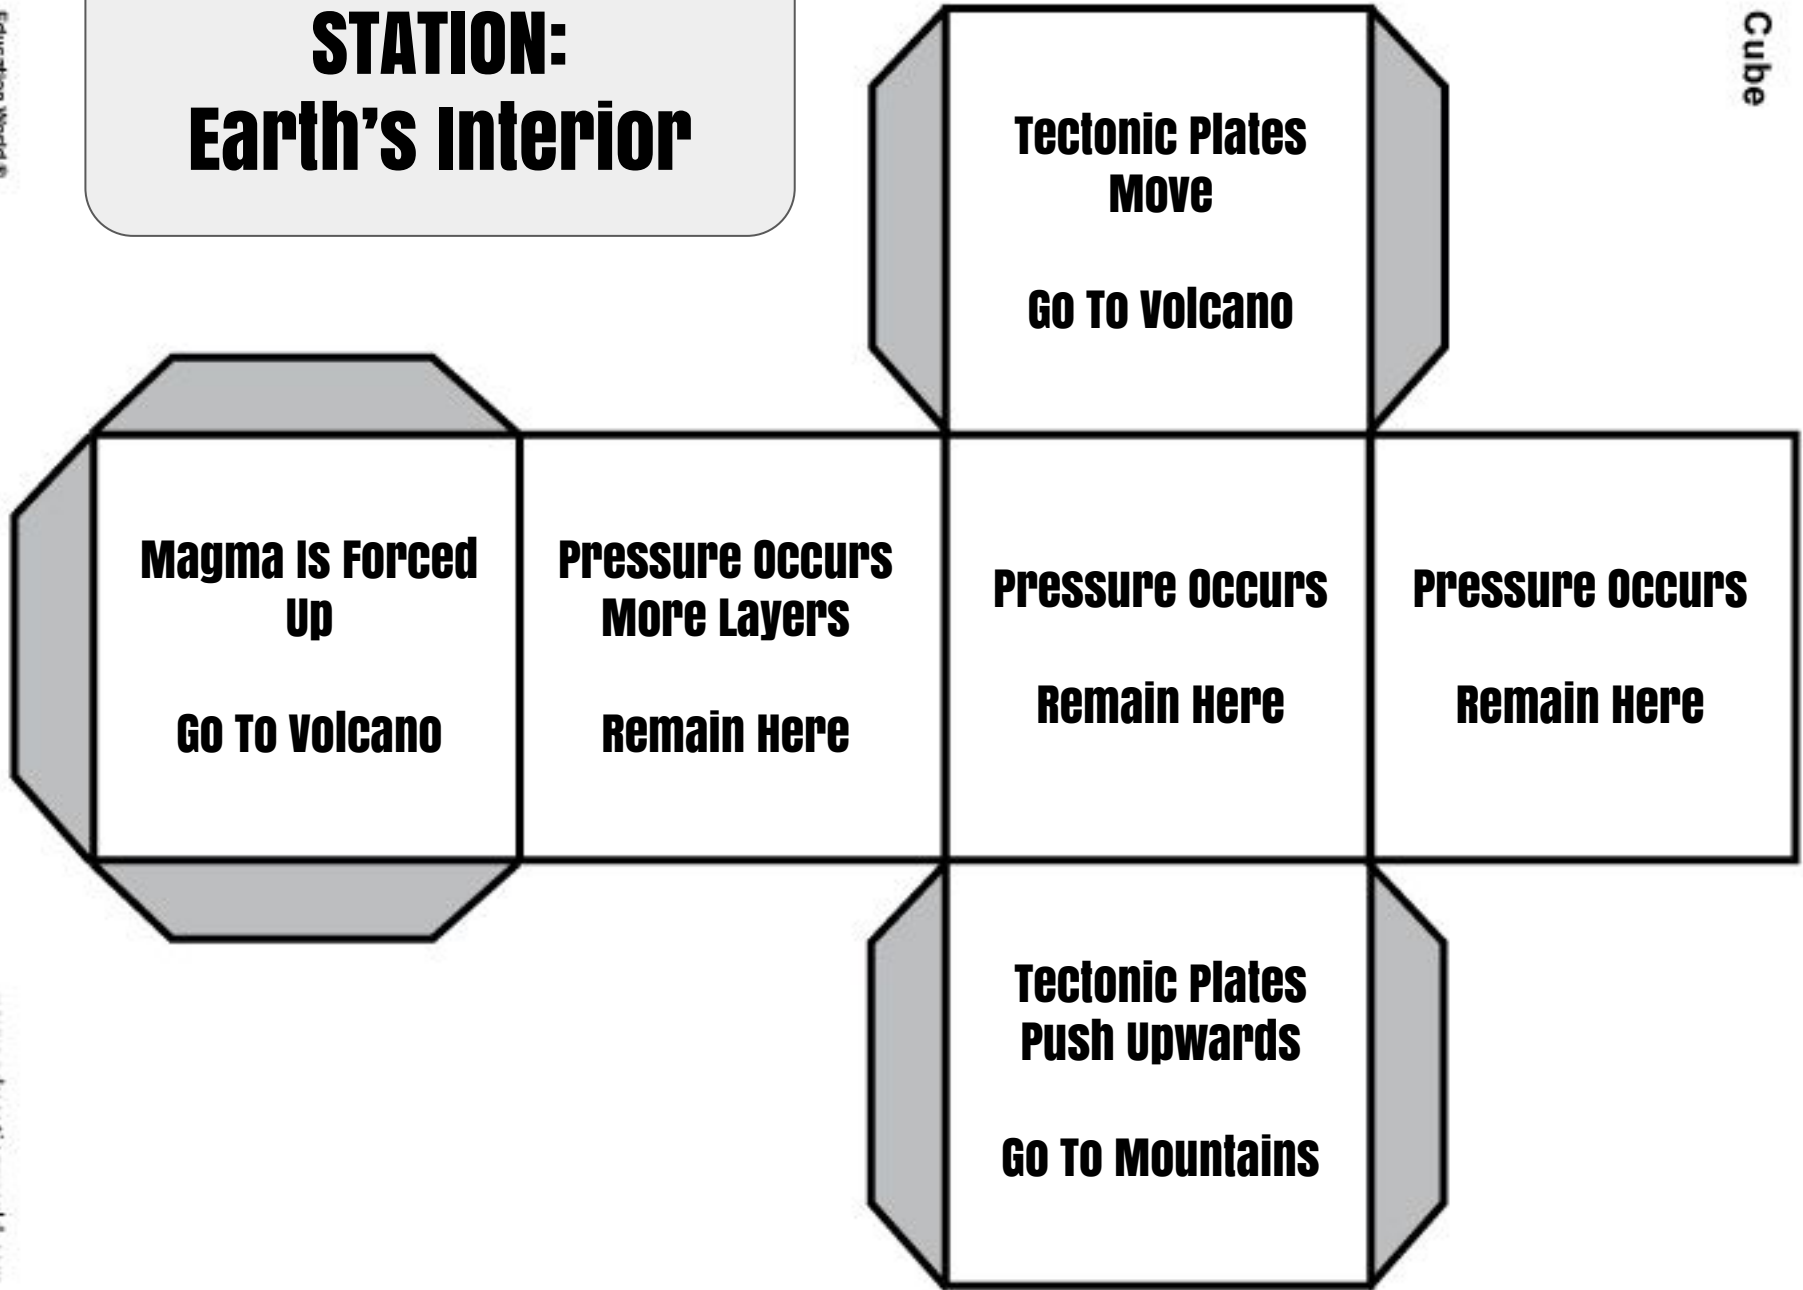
STATION:
Earth's Interior

Tectonic Plates Move

Go To Volcano

Cube

Magma Is Forced Up

Go To Volcano

Pressure Occurs More Layers

Remain Here

Pressure Occurs

Remain Here

Pressure Occurs

Remain Here

Tectonic Plates Push Upwards

Go To Mountains

Education World ®

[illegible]